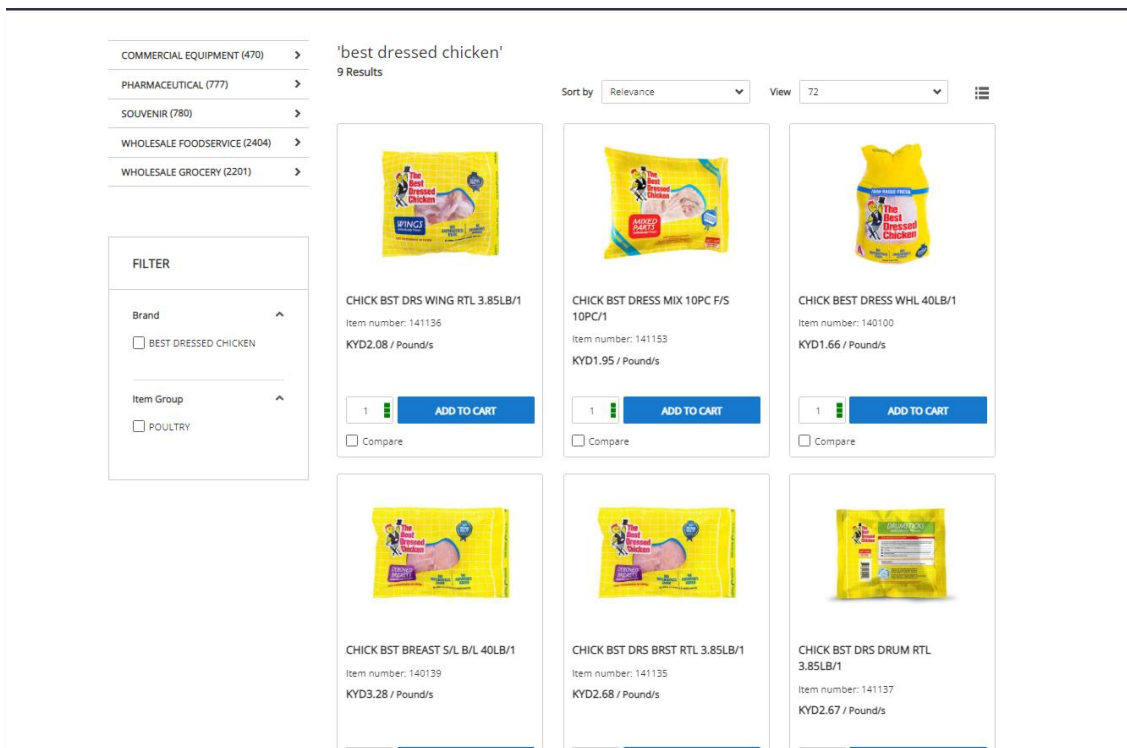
COMMERCIAL EQUIPMENT (470) >
PHARMACEUTICAL (777) >
SOUVENIR (780) >
WHOLESALE FOODSERVICE (2404) >
WHOLESALE GROCERY (2201) >

FILTER

Brand
BEST DRESSED CHICKEN

Item Group
POULTRY

'best dressed chicken'
9 Results

Sort by Relevance
View 72

The Best Dressed Chicken WINGS

CHICK BST DRS WING RTL 3.85LB/1
Item number: 141136
KYD2.08 / Pound/s
1 ADD TO CART
Compare

The Best Dressed Chicken MIXED PARTS

CHICK BST DRESS MIX 10PC F/S 10PC/1
Item number: 141153
KYD1.95 / Pound/s
1 ADD TO CART
Compare

The Best Dressed Chicken

CHICK BEST DRESS WHL 40LB/1
Item number: 140100
KYD1.66 / Pound/s
1 ADD TO CART
Compare

The Best Dressed Chicken DEBONED BREASTS

CHICK BST BREAST S/L B/L 40LB/1
Item number: 140139
KYD3.28 / Pound/s

The Best Dressed Chicken

CHICK BST DRS BRST RTL 3.85LB/1
Item number: 141135
KYD2.68 / Pound/s

DRUMSTICKS

CHICK BST DRS DRUM RTL 3.85LB/1
Item number: 141137
KYD2.67 / Pound/s